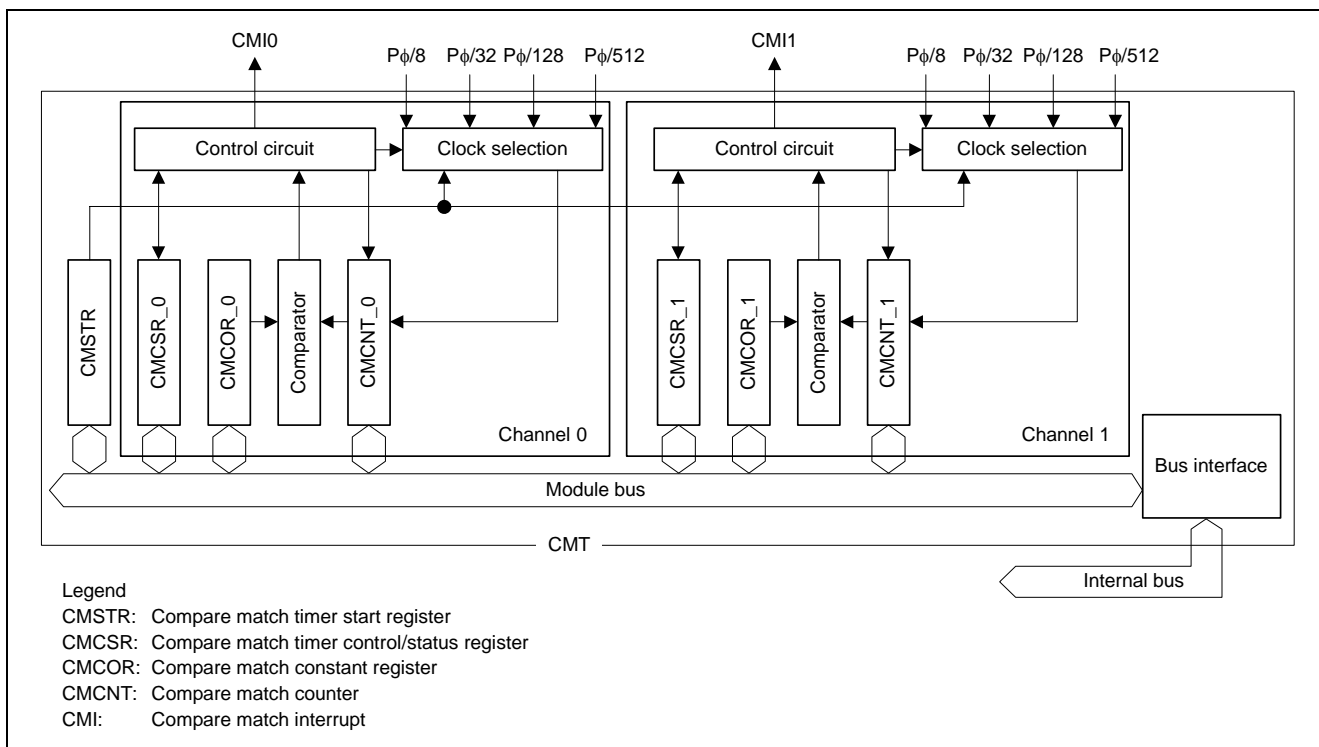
CMI0

Pϕ/8 Pϕ/32 Pϕ/128 Pϕ/512

CMI1

Pϕ/8 Pϕ/32 Pϕ/128 Pϕ/512

Control circuit

Clock selection

Control circuit

Clock selection

CMSTR

CMCSR_0

CMCOR_0

Comparator

CMCNT_0

CMCSR_1

CMCOR_1

Comparator

CMCNT_1

Channel 0

Channel 1

Bus interface

Module bus

CMT

Internal bus

Legend
CMSTR: Compare match timer start register
CMCSR: Compare match timer control/status register
CMCOR: Compare match constant register
CMCNT: Compare match counter
CMI: Compare match interrupt